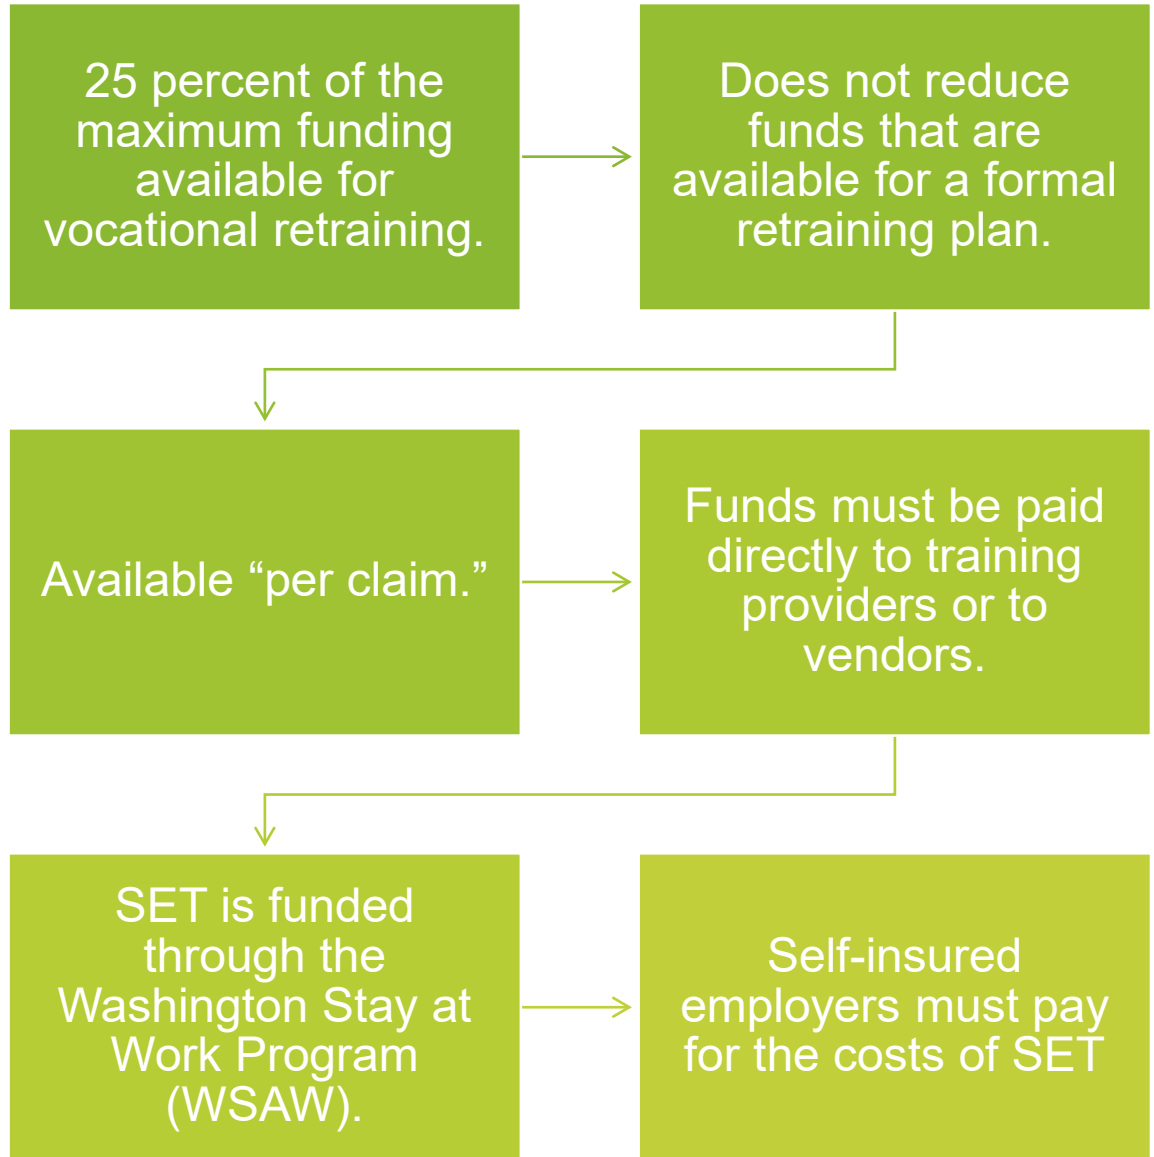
25 percent of the maximum funding available for vocational retraining.

Does not reduce funds that are available for a formal retraining plan.

Available “per claim.”

Funds must be paid directly to training providers or to vendors.

SET is funded through the Washington Stay at Work Program (WSAW).

Self-insured employers must pay for the costs of SET